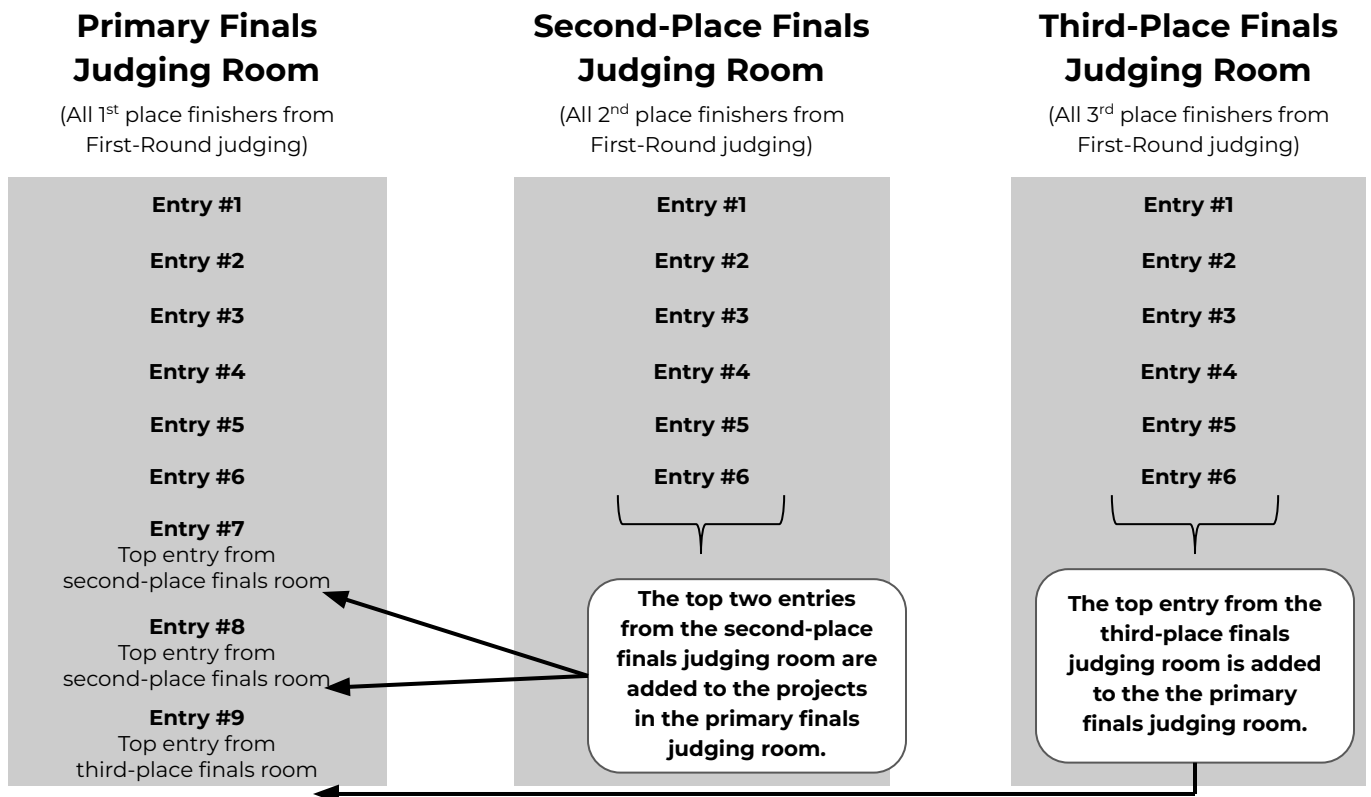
**Primary Finals Judging Room**

(All 1$^{st}$ place finishers from First-Round judging)

Entry #1

Entry #2

Entry #3

Entry #4

Entry #5

Entry #6

Entry #7
Top entry from second-place finals room

Entry #8
Top entry from second-place finals room

Entry #9
Top entry from third-place finals room

**Second-Place Finals Judging Room**

(All 2$^{nd}$ place finishers from First-Round judging)

Entry #1

Entry #2

Entry #3

Entry #4

Entry #5

Entry #6

The top two entries from the second-place finals judging room are added to the projects in the primary finals judging room.

**Third-Place Finals Judging Room**

(All 3$^{rd}$ place finishers from First-Round judging)

Entry #1

Entry #2

Entry #3

Entry #4

Entry #5

Entry #6

The top entry from the third-place finals judging room is added to the the primary finals judging room.